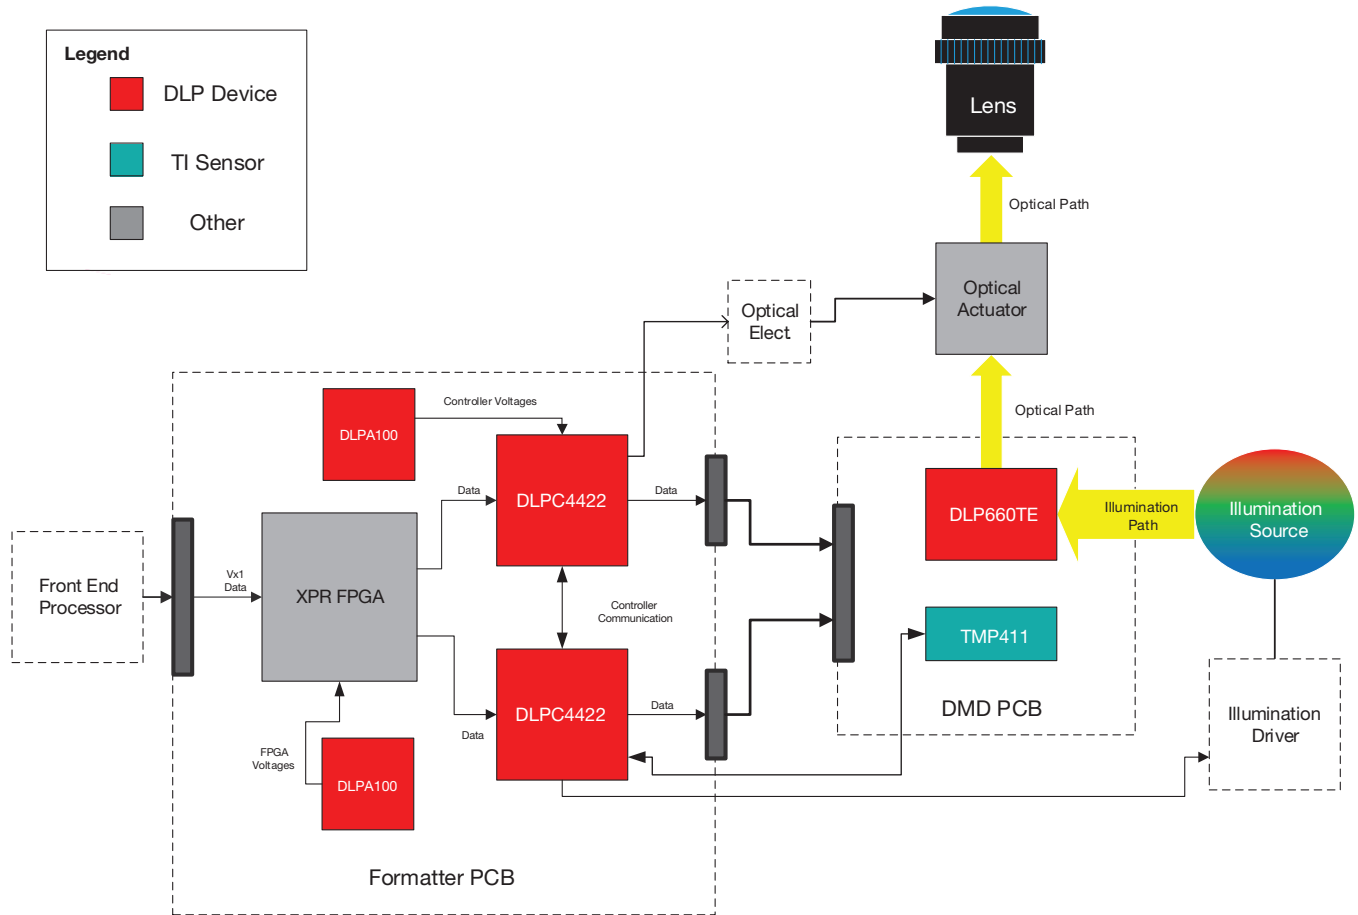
Legend
DLP Device
TI Sensor
Other

Lens
Optical Path
Optical Actuator
Optical Elect
Optical Path

DLPA100
Controller Voltages
DLPC4422
Data
Data
Vx1 Data
XPR FPGA
Controller Communication
DLPC4422
Data
Data
FPGA Voltages
DLPA100
Formatter PCB

Front End Processor

DLP660TE
Illumination Path
Illumination Source
TMP411
DMD PCB
Illumination Driver